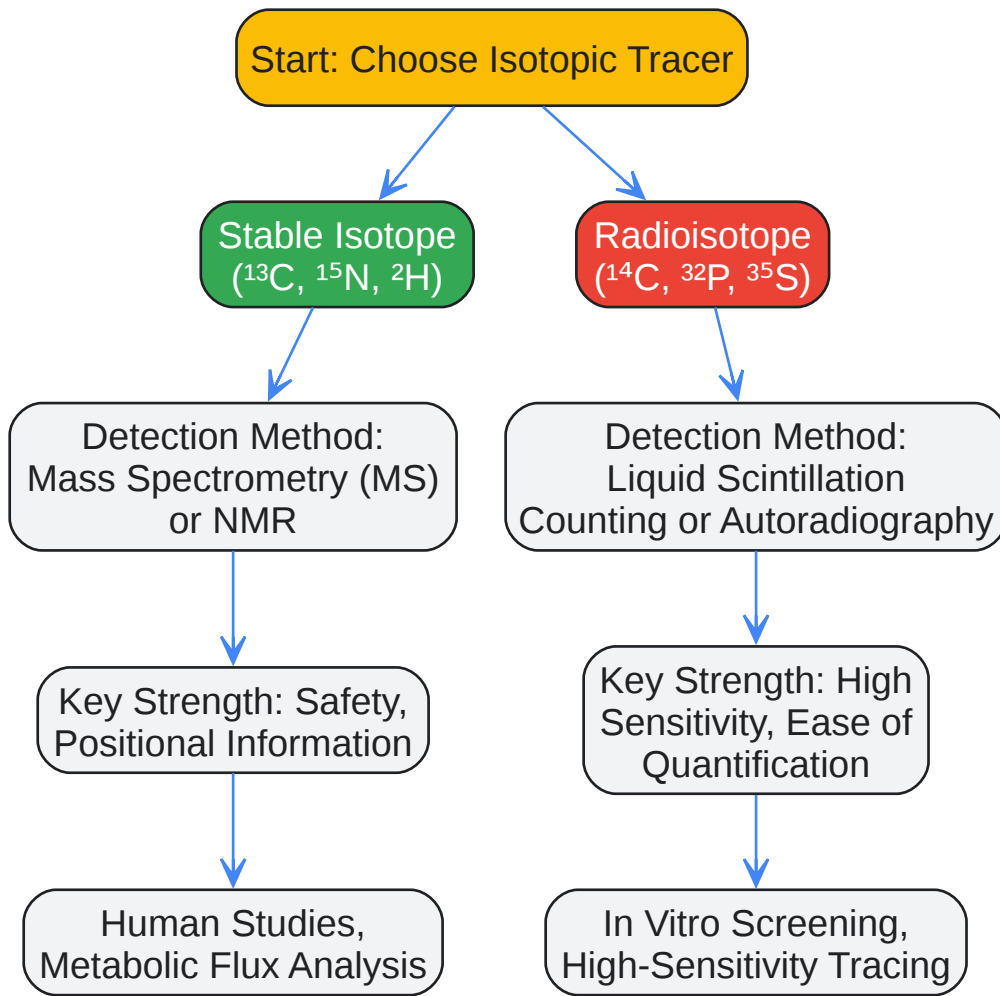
Start: Choose Isotopic Tracer

Stable Isotope ($^{13}C$, $^{15}N$, $^{2}H$)

Radioisotope ($^{14}C$, $^{32}P$, $^{35}S$)

Detection Method: Mass Spectrometry (MS) or NMR

Detection Method: Liquid Scintillation Counting or Autoradiography

Key Strength: Safety, Positional Information

Key Strength: High Sensitivity, Ease of Quantification

Human Studies, Metabolic Flux Analysis

In Vitro Screening, High-Sensitivity Tracing